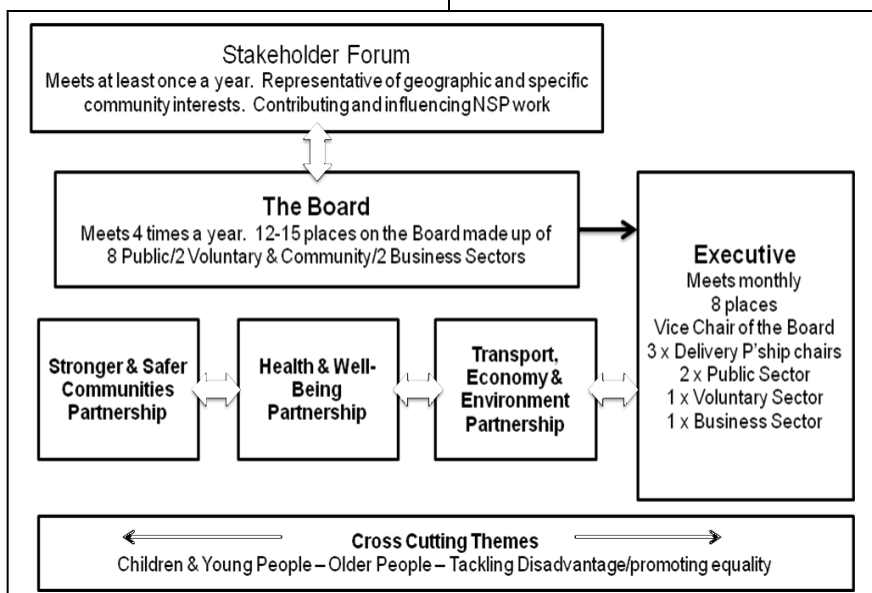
Stakeholder Forum
Meets at least once a year. Representative of geographic and specific community interests. Contributing and influencing NSP work

The Board
Meets 4 times a year. 12-15 places on the Board made up of 8 Public/2 Voluntary & Community/2 Business Sectors

Executive
Meets monthly
8 places
Vice Chair of the Board
3 x Delivery P'ship chairs
2 x Public Sector
1 x Voluntary Sector
1 x Business Sector

Stronger & Safer Communities Partnership

Health & Well-Being Partnership

Transport, Economy & Environment Partnership

Cross Cutting Themes
Children & Young People – Older People – Tackling Disadvantage/promoting equality